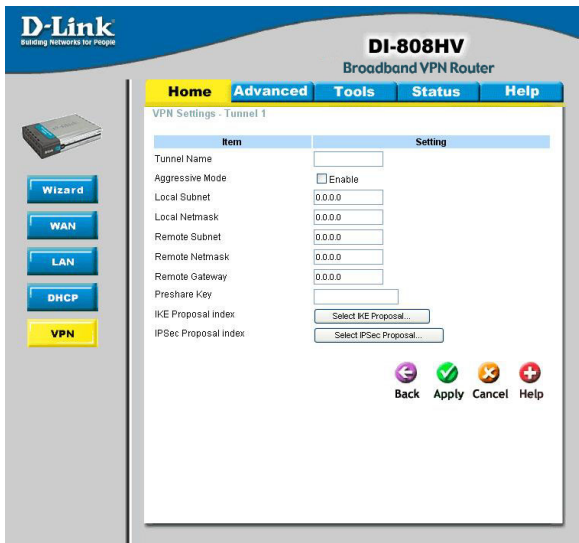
D-Link
Building Networks for People

DI-808HV
Broadband VPN Router

Home | Advanced | Tools | Status | Help

Wizard
WAN
LAN
DHCP
VPN

VPN Settings - Tunnel 1

| Item | Setting |
|---|---|
| Tunnel Name | |
| Aggressive Mode | Enable |
| Local Subnet | 0.0.0.0 |
| Local Netmask | 0.0.0.0 |
| Remote Subnet | 0.0.0.0 |
| Remote Netmask | 0.0.0.0 |
| Remote Gateway | 0.0.0.0 |
| Preshare Key | |
| IKE Proposal index | Select IKE Proposal... |
| IPSec Proposal index | Select IPSec Proposal... |

Back Apply Cancel Help